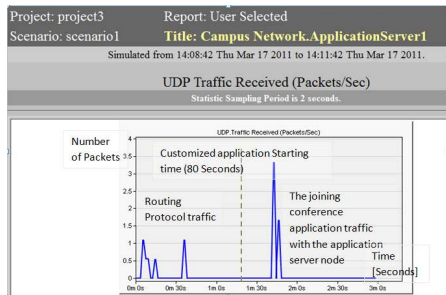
Project: project3
Scenario: scenario1

Report: User Selected
Title: Campus Network.ApplicationServer1

Simulated from 14:08:42 Thu Mar 17 2011 to 14:11:42 Thu Mar 17 2011.

UDP Traffic Received (Packets/Sec)

Statistic Sampling Period is 2 seconds.

UDP Traffic Received (Packets/Sec)

Number of Packets

4
3.5
3
2.5
2
1.5
1
0.5
0

Customized application Starting time (80 Seconds)

Routing Protocol traffic

The joining conference application traffic with the application server node

Time [Seconds]

0m 0s
0m 30s
1m 0s
1m 30s
2m 0s
2m 30s
3m 0s